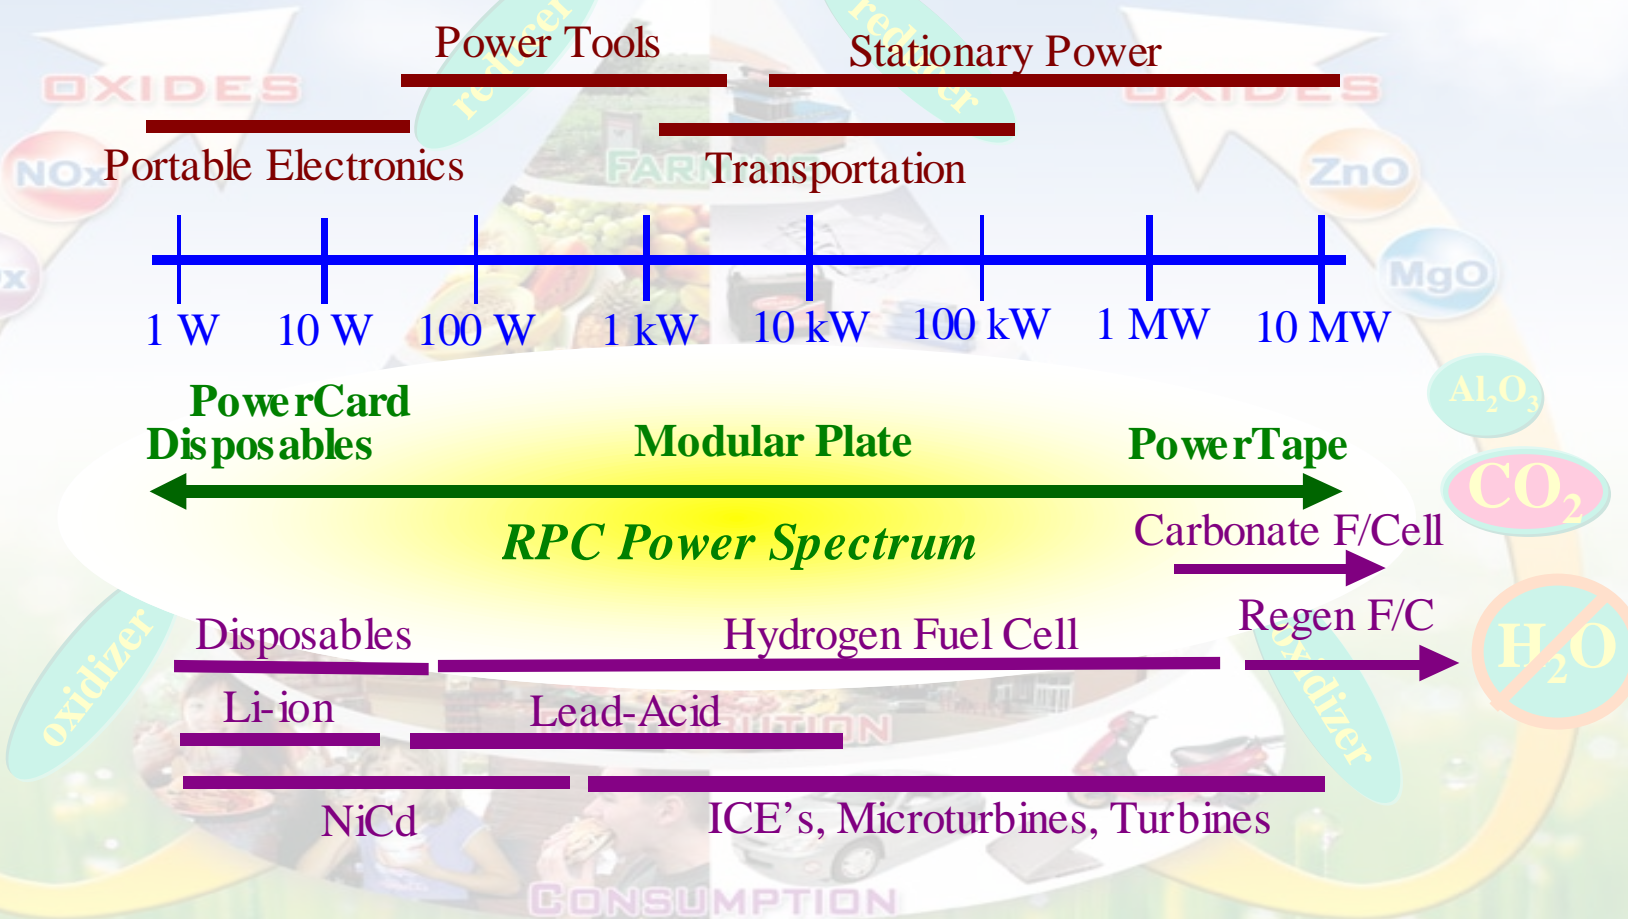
Power Tools

Stationary Power

OXIDES

OXIDES

Portable Electronics

Transportation

NOx

ZnO

MgO

FAR

1 W

10 W

100 W

1 kW

10 kW

100 kW

1 MW

10 MW

PowerCard
Disposables

Modular Plate

PowerTape

$Al_2O_3$

$CO_2$

RPC Power Spectrum

Carbonate F/Cell

Regen F/C

$H_2O$

Disposables

Hydrogen Fuel Cell

oxidizer

oxidizer

Li-ion

Lead-Acid

NiCd

ICE's, Microturbines, Turbines

CONSUMPTION